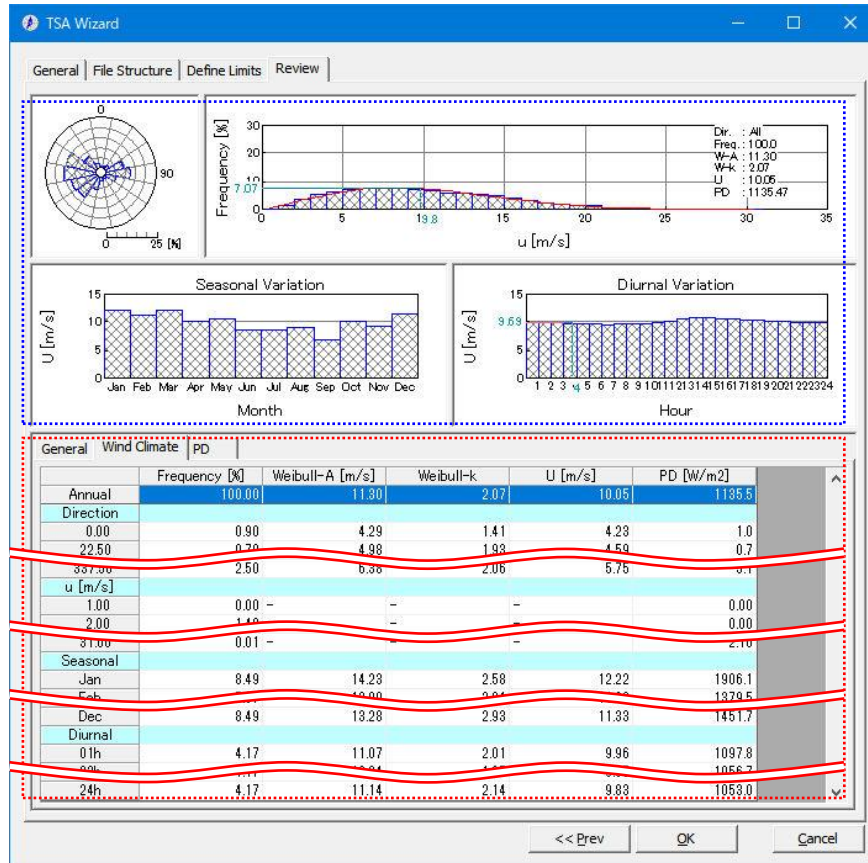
TSA Wizard

General | File Structure | Define Limits | Review

0

90

0 25 [%]

Frequency [%]

30
20
10
7.07
0
0 5 9.8 10 15 20 25 30 35

u [m/s]

Dir. : All
Freq. : 100.0
W-A : 11.30
W-k : 2.07
U : 10.05
PD : 1135.47

Seasonal Variation

U [m/s]

15
10
5
0

Jan Feb Mar Apr May Jun Jul Aug Sep Oct Nov Dec

Month

Diurnal Variation

U [m/s]

15
9.69
5
0

1 2 3 4 5 6 7 8 9 10 11 12 13 14 15 16 17 18 19 20 21 22 23 24

Hour

General | Wind Climate | PD

| | Frequency [%] | Weibull-A [m/s] | Weibull-k | U [m/s] | PD [W/m2] |
|---|---|---|---|---|---|
| Annual | 100.00 | 11.30 | 2.07 | 10.05 | 1135.5 |
| Direction | | | | | |
| 0.00 | 0.90 | 4.29 | 1.41 | 4.23 | 1.0 |
| 22.50 | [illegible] | 4.98 | 1.93 | 4.59 | 0.7 |
| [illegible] | 2.50 | 6.38 | 2.06 | 5.75 | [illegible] |
| u [m/s] | | | | | |
| 1.00 | 0.00 | – | – | – | 0.00 |
| 2.00 | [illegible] | | – | – | 0.00 |
| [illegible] | 0.01 | – | – | – | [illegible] |
| Seasonal | | | | | |
| Jan | 8.49 | 14.23 | 2.58 | 12.22 | 1906.1 |
| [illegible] | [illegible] | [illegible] | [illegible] | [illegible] | 1379.5 |
| Dec | 8.49 | 13.28 | 2.93 | 11.33 | 1451.7 |
| Diurnal | | | | | |
| 01h | 4.17 | 11.07 | 2.01 | 9.96 | 1097.8 |
| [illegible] | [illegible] | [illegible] | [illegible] | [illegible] | 1056.7 |
| 24h | 4.17 | 11.14 | 2.14 | 9.83 | 1053.0 |

<< Prev | OK | Cancel